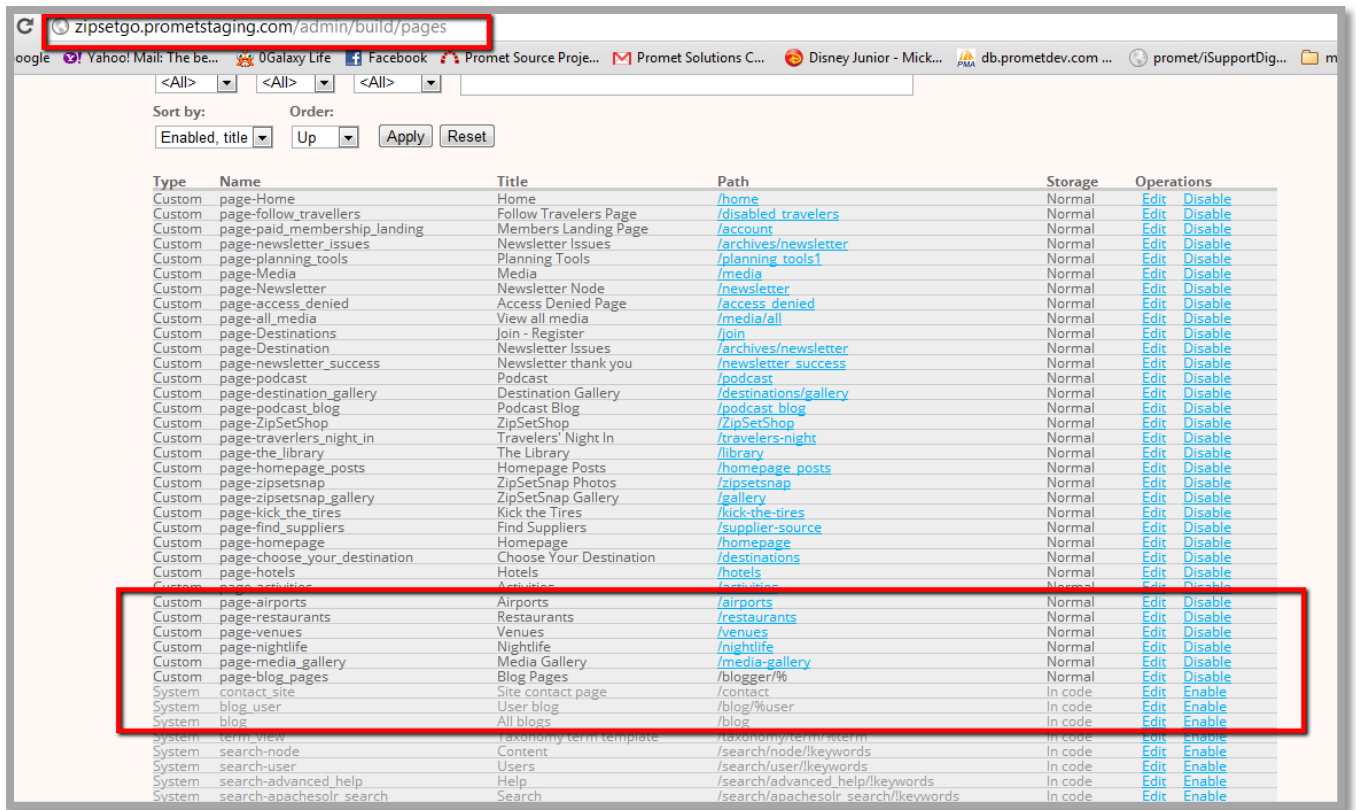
zipsetgo.prometstaging.com/admin/build/pages

oogle Yahoo! Mail: The be... 0Galaxy Life Facebook Promet Source Proje... Promet Solutions C... Disney Junior - Mick... db.prometdev.com ... promet/iSupportDig... m

<All> <All> <All>

Sort by: Order:

Enabled, title Up Apply Reset

| Type | Name | Title | Path | Storage | Operations | |
|---|---|---|---|---|---|---|
| Custom | page-Home | Home | /home | Normal | Edit | Disable |
| Custom | page-follow_travellers | Follow Travelers Page | /disabled_travelers | Normal | Edit | Disable |
| Custom | page-paid_membership_landing | Members Landing Page | /account | Normal | Edit | Disable |
| Custom | page-newsletter_issues | Newsletter Issues | /archives/newsletter | Normal | Edit | Disable |
| Custom | page-planning_tools | Planning Tools | /planning_tools1 | Normal | Edit | Disable |
| Custom | page-Media | Media | /media | Normal | Edit | Disable |
| Custom | page-Newsletter | Newsletter Node | /newsletter | Normal | Edit | Disable |
| Custom | page-access_denied | Access Denied Page | /access_denied | Normal | Edit | Disable |
| Custom | page-all_media | View all media | /media/all | Normal | Edit | Disable |
| Custom | page-Destinations | Join - Register | /join | Normal | Edit | Disable |
| Custom | page-Destination | Newsletter Issues | /archives/newsletter | Normal | Edit | Disable |
| Custom | page-newsletter_success | Newsletter thank you | /newsletter_success | Normal | Edit | Disable |
| Custom | page-podcast | Podcast | /podcast | Normal | Edit | Disable |
| Custom | page-destination_gallery | Destination Gallery | /destinations/gallery | Normal | Edit | Disable |
| Custom | page-podcast_blog | Podcast Blog | /podcast_blog | Normal | Edit | Disable |
| Custom | page-ZipSetShop | ZipSetShop | /ZipSetShop | Normal | Edit | Disable |
| Custom | page-traverlers_night_in | Travelers' Night In | /travelers-night | Normal | Edit | Disable |
| Custom | page-the_library | The Library | /library | Normal | Edit | Disable |
| Custom | page-homepage_posts | Homepage Posts | /homepage_posts | Normal | Edit | Disable |
| Custom | page-zipsetsnap | ZipSetSnap Photos | /zipsetsnap | Normal | Edit | Disable |
| Custom | page-zipsetsnap_gallery | ZipSetSnap Gallery | /gallery | Normal | Edit | Disable |
| Custom | page-kick_the_tires | Kick the Tires | /kick-the-tires | Normal | Edit | Disable |
| Custom | page-find_suppliers | Find Suppliers | /supplier-source | Normal | Edit | Disable |
| Custom | page-homepage | Homepage | /homepage | Normal | Edit | Disable |
| Custom | page-choose_your_destination | Choose Your Destination | /destinations | Normal | Edit | Disable |
| Custom | page-hotels | Hotels | /hotels | Normal | Edit | Disable |
| Custom | page-activities | Activities | /activities | Normal | Edit | Disable |
| Custom | page-airports | Airports | /airports | Normal | Edit | Disable |
| Custom | page-restaurants | Restaurants | /restaurants | Normal | Edit | Disable |
| Custom | page-venues | Venues | /venues | Normal | Edit | Disable |
| Custom | page-nightlife | Nightlife | /nightlife | Normal | Edit | Disable |
| Custom | page-media_gallery | Media Gallery | /media-gallery | Normal | Edit | Disable |
| Custom | page-blog_pages | Blog Pages | /blogger/% | Normal | Edit | Disable |
| System | contact_site | Site contact page | /contact | In code | Edit | Enable |
| System | blog_user | User blog | /blog/%user | In code | Edit | Enable |
| System | blog | All blogs | /blog | In code | Edit | Enable |
| System | term_view | Taxonomy term template | /taxonomy/term/%term | In code | Edit | Enable |
| System | search-node | Content | /search/node/!keywords | In code | Edit | Enable |
| System | search-user | Users | /search/user/!keywords | In code | Edit | Enable |
| System | search-advanced_help | Help | /search/advanced_help/!keywords | In code | Edit | Enable |
| System | search-apachesolr_search | Search | /search/apachesolr_search/!keywords | In code | Edit | Enable |